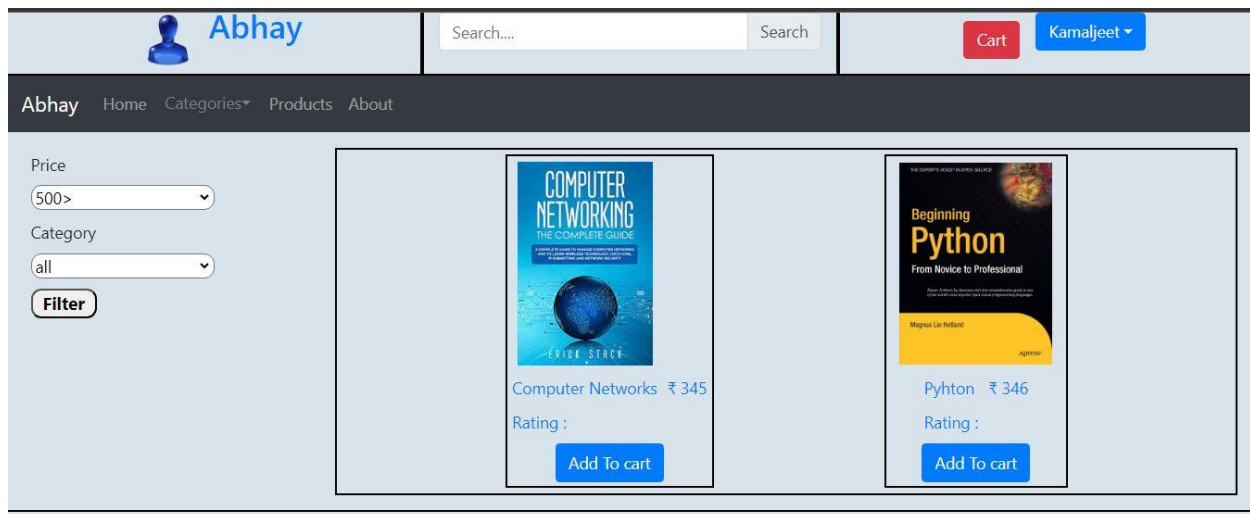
Abhay

Search....

Search

Cart

Kamaljeet

Abhay Home Categories Products About

Price

500>

Category

all

Filter

COMPUTER NETWORKING

THE COMPLETE GUIDE

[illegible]

ERICK STACK

Computer Networks ₹ 345

Rating :

Add To cart

THE EXPERT'S VOICE® IN OPEN SOURCE

Beginning Python

From Novice to Professional

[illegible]

Magnus Lie Hetland

Apress

Pyhton ₹ 346

Rating :

Add To cart